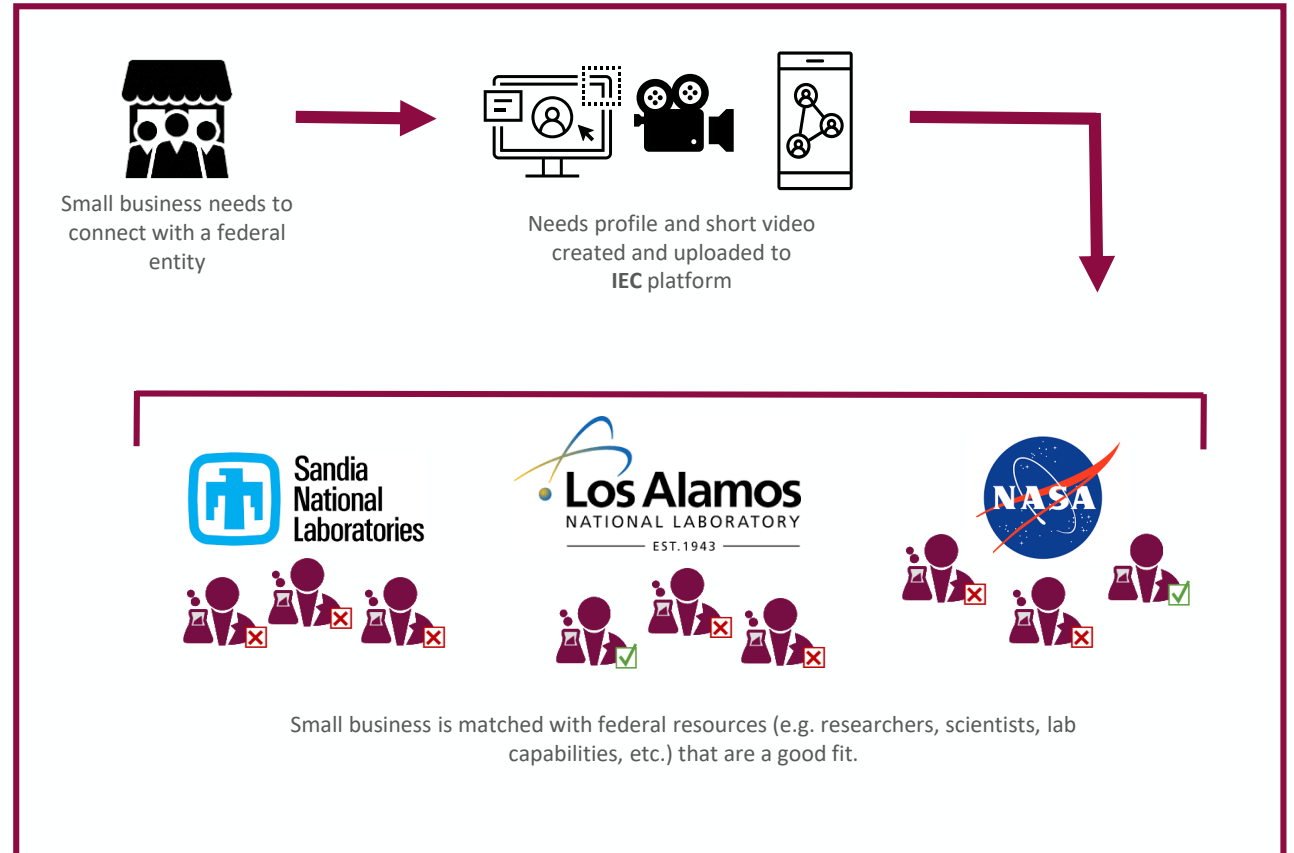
Small business needs to connect with a federal entity

Needs profile and short video created and uploaded to **IEC** platform

Sandia National Laboratories

Los Alamos
NATIONAL LABORATORY
EST. 1943

NASA

Small business is matched with federal resources (e.g. researchers, scientists, lab capabilities, etc.) that are a good fit.